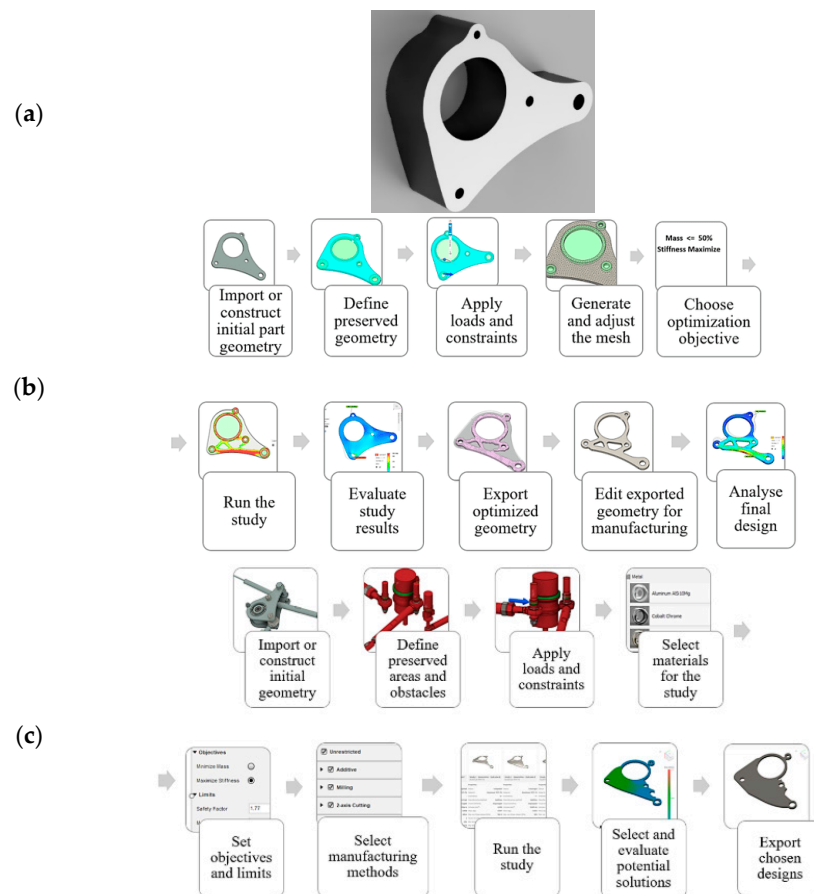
(a)

Import or construct initial part geometry

Define preserved geometry

Apply loads and constraints

Generate and adjust the mesh

Mass <= 50%
Stiffness Maximize

Choose optimization objective

(b)

Run the study

Evaluate study results

Export optimized geometry

Edit exported geometry for manufacturing

Analyse final design

Import or construct initial geometry

Define preserved areas and obstacles

Apply loads and constraints

Metal
Aluminum AlSi10Mg
Cobalt Chrome

Select materials for the study

(c)

Objectives
Minimize Mass
Maximize Stiffness
Limits
Safety Factor 1.77

Set objectives and limits

Unrestricted
Additive
Milling
2-axis Cutting

Select manufacturing methods

Run the study

Select and evaluate potential solutions

Export chosen designs